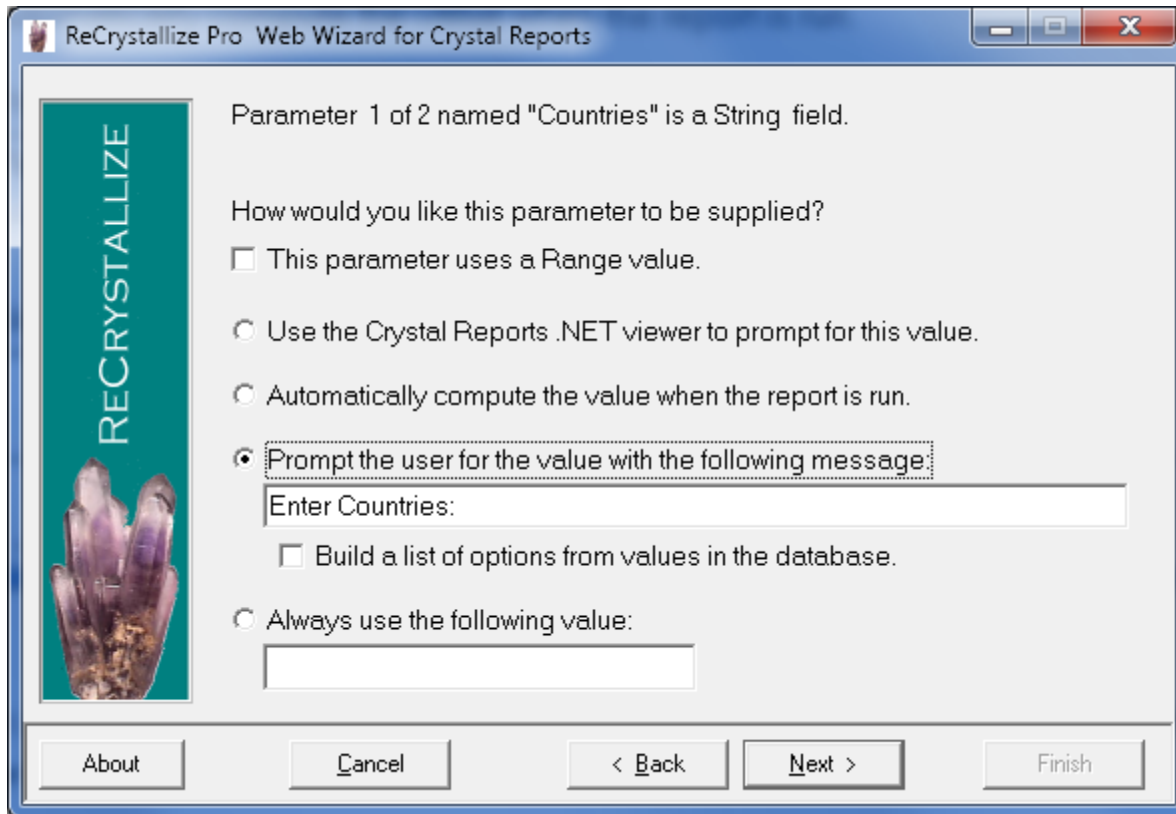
ReCrystallize Pro Web Wizard for Crystal Reports

RECRYSTALLIZE

Parameter 1 of 2 named "Countries" is a String field.

How would you like this parameter to be supplied?

This parameter uses a Range value.

Use the Crystal Reports .NET viewer to prompt for this value.

Automatically compute the value when the report is run.

Prompt the user for the value with the following message:

Enter Countries:

Build a list of options from values in the database.

Always use the following value:

About

Cancel

< Back

Next >

Finish